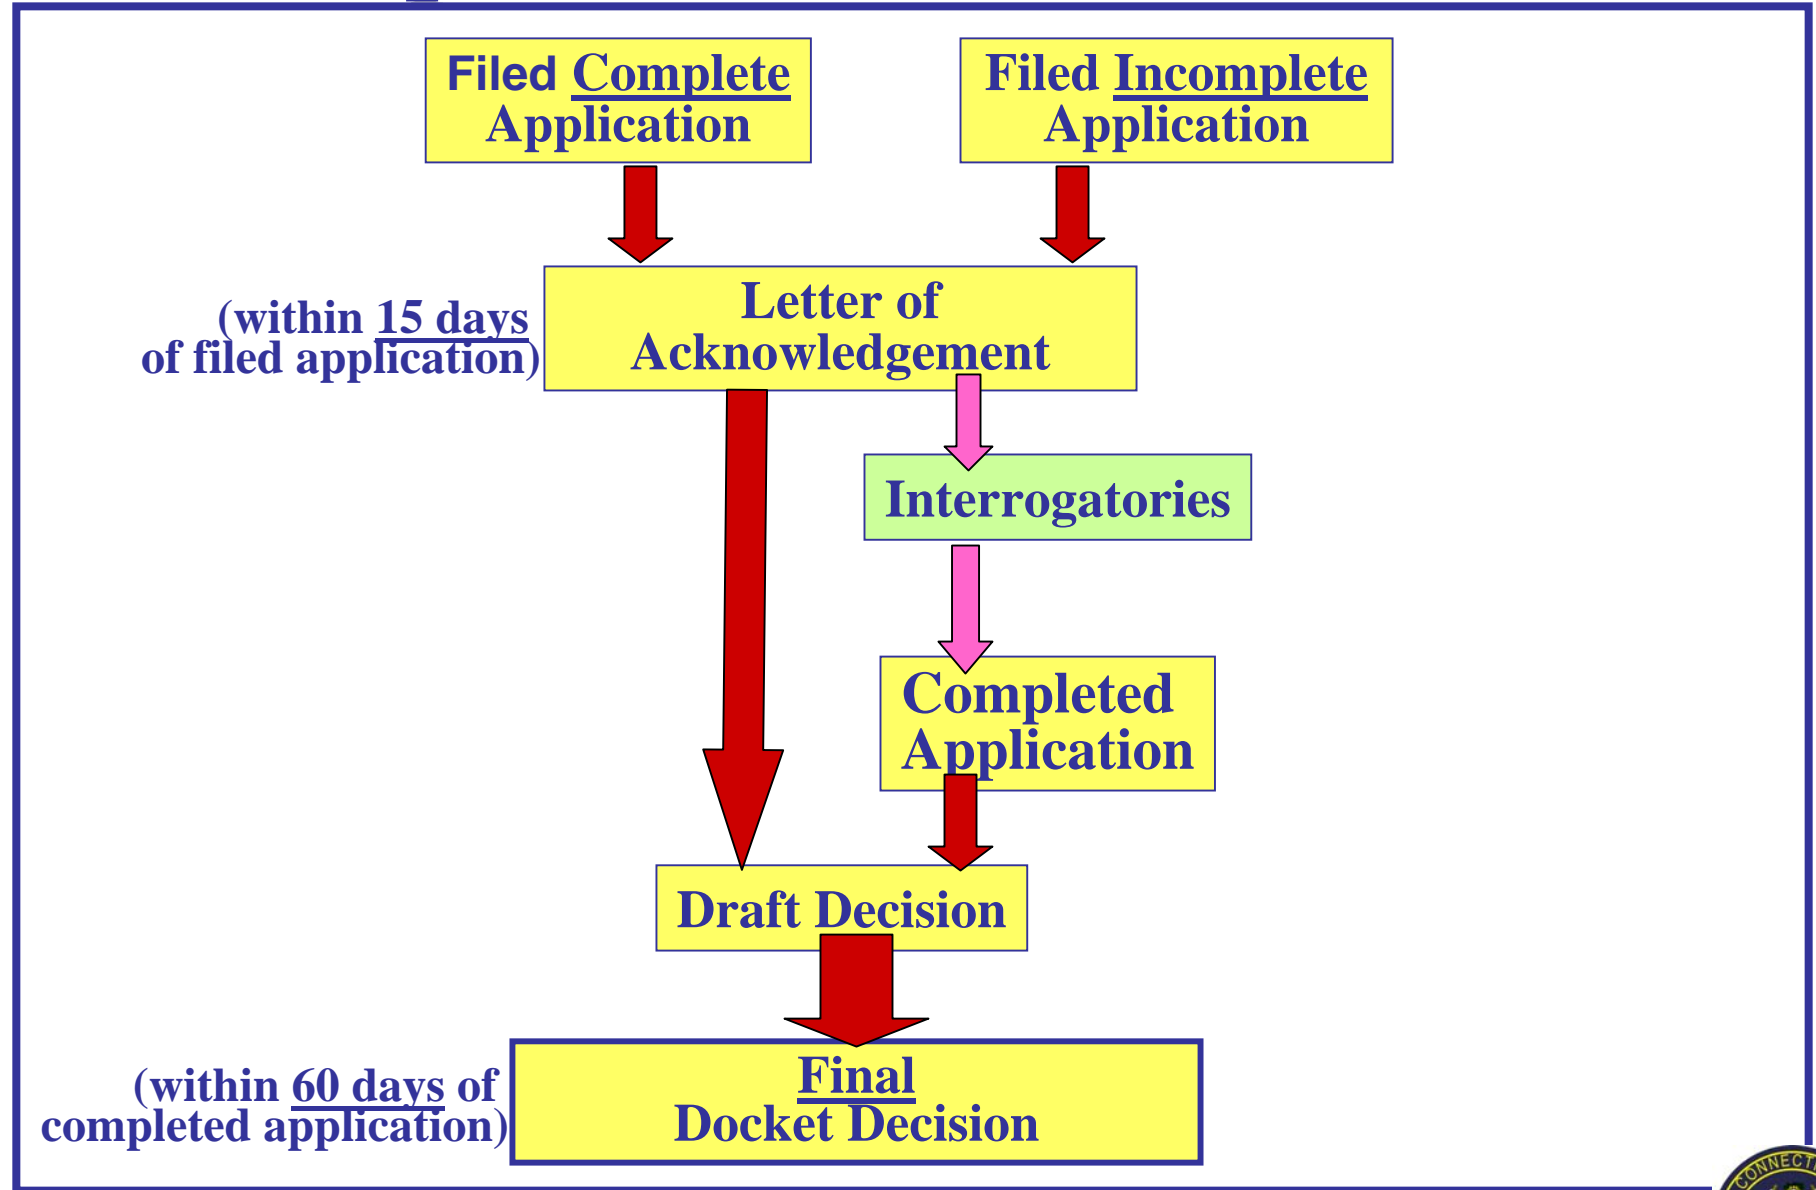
Filed Complete Application

Filed Incomplete Application

(within 15 days of filed application)

Letter of Acknowledgement

Interrogatories

Completed Application

Draft Decision

(within 60 days of completed application)

Final Docket Decision

CONNECTI